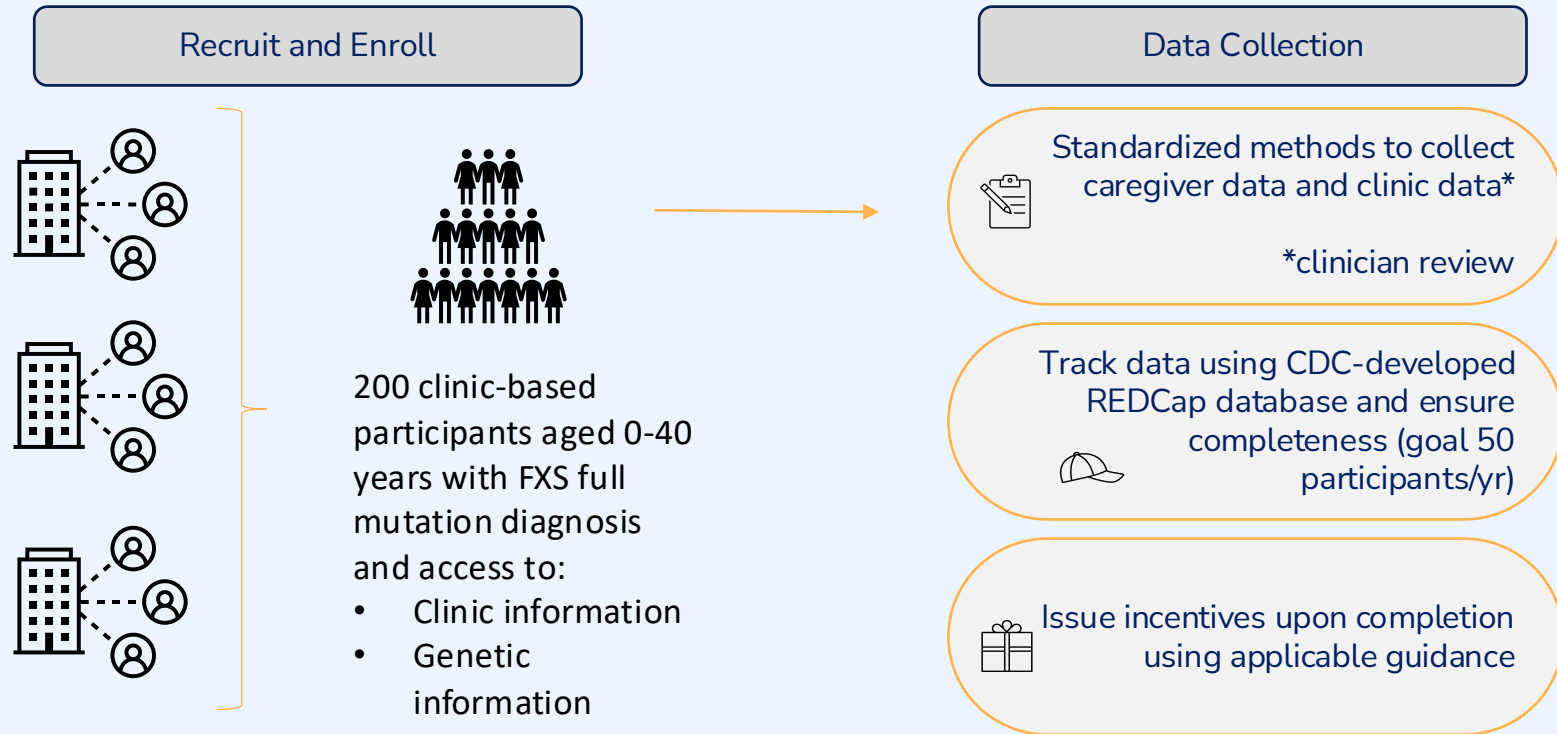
Recruit and Enroll

200 clinic-based participants aged 0-40 years with FXS full mutation diagnosis and access to:
- Clinic information
- Genetic information

Data Collection

Standardized methods to collect caregiver data and clinic data*

*clinician review

Track data using CDC-developed REDCap database and ensure completeness (goal 50 participants/yr)

Issue incentives upon completion using applicable guidance